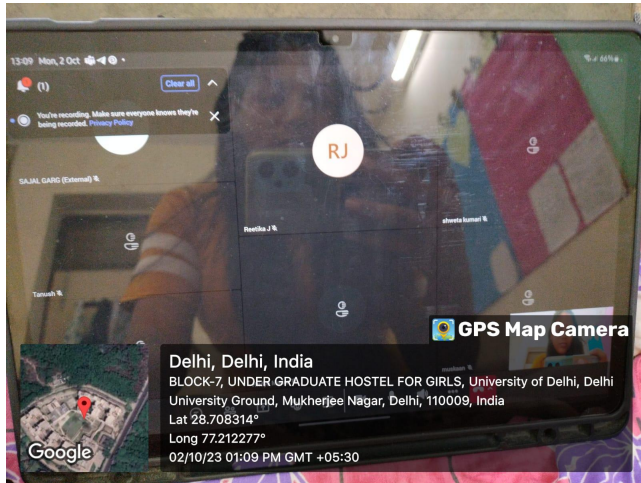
13:09 Mon, 2 Oct

(1)

Clear all

You're recording. Make sure everyone knows they're being recorded. Privacy Policy

RJ

SAJAL GARG (External)

Reetika J

shweta kumari

Tanush

GPS Map Camera

Delhi, Delhi, India

BLOCK-7, UNDER GRADUATE HOSTEL FOR GIRLS, University of Delhi, Delhi University Ground, Mukherjee Nagar, Delhi, 110009, India

Lat 28.708314°

Long 77.212277°

02/10/23 01:09 PM GMT +05:30

Google